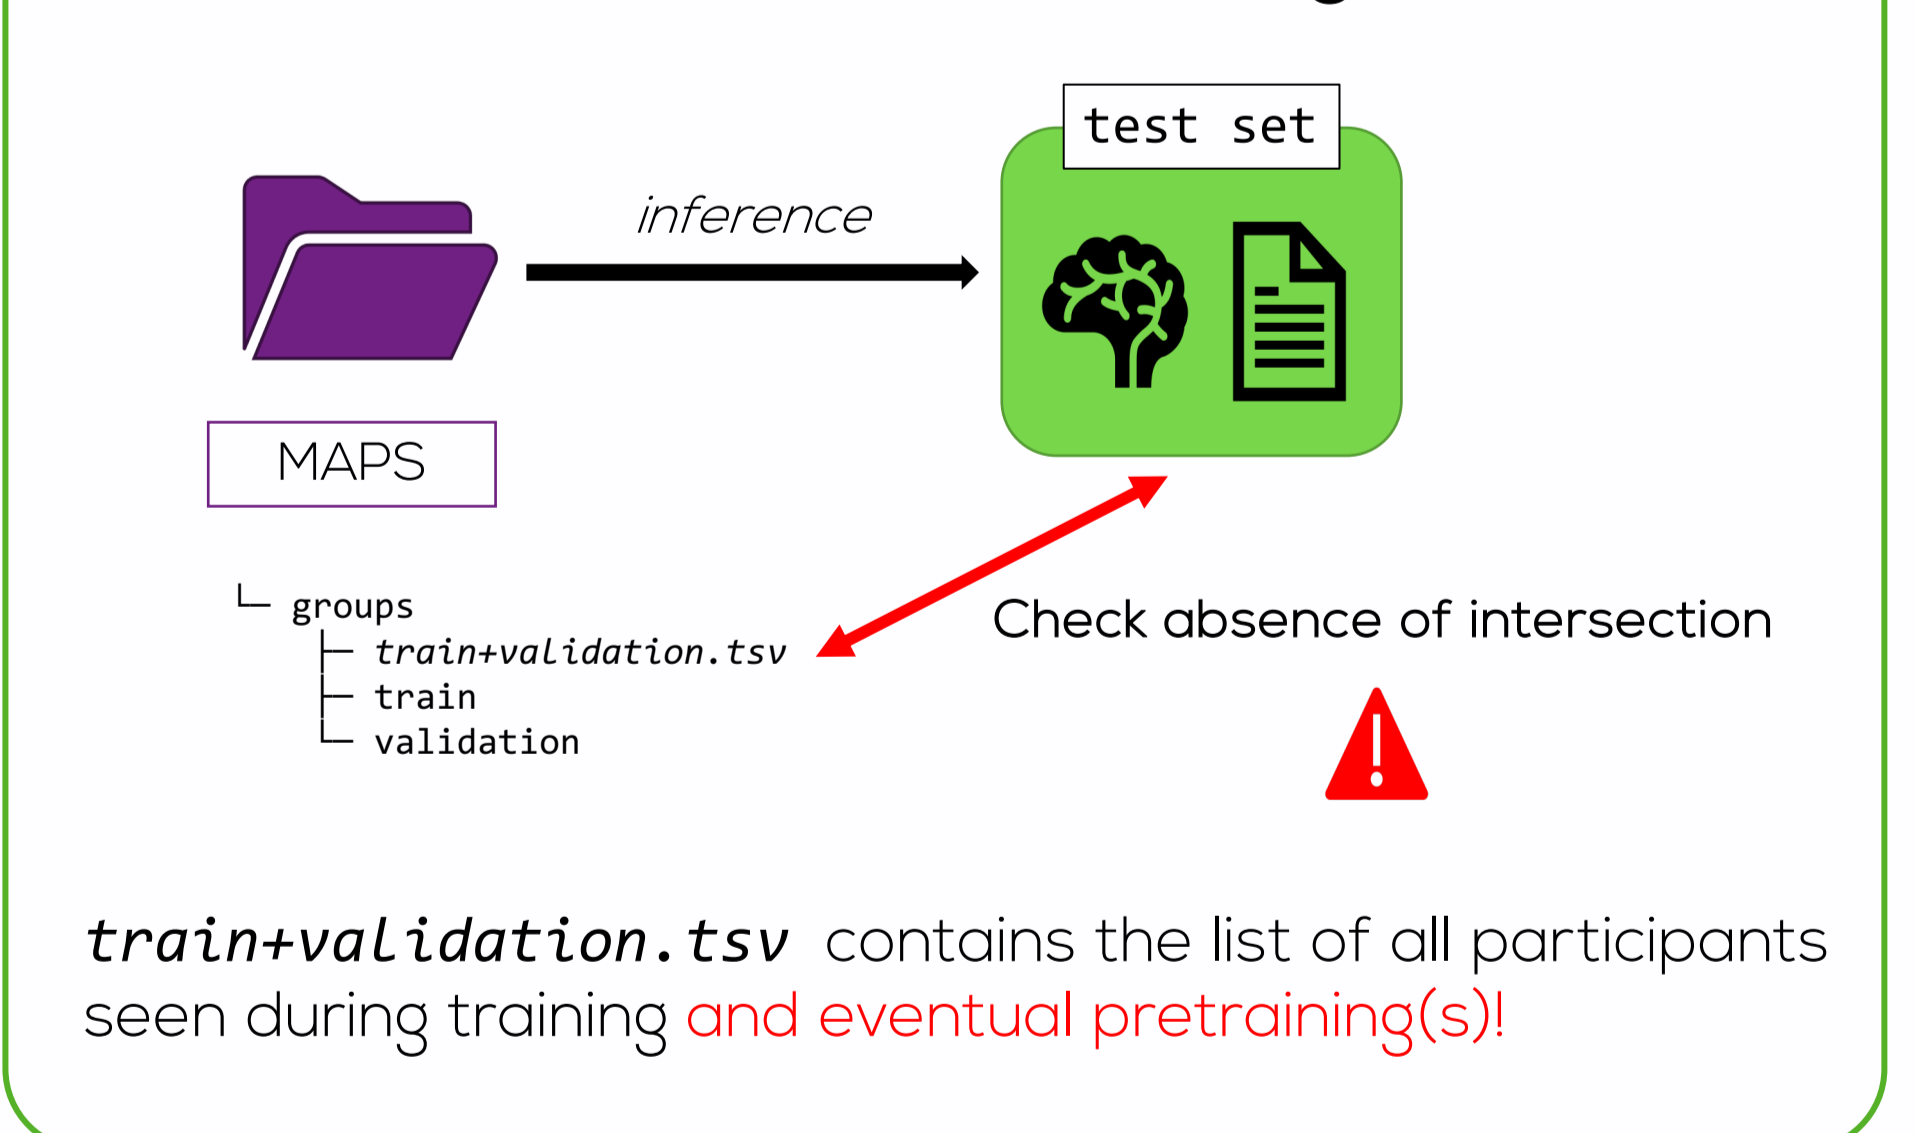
inference

test set

MAPS

└ groups
├ train+validation.tsv
├ train
└ validation

Check absence of intersection

train+validation.tsv contains the list of all participants seen during training and eventual pretraining(s)!